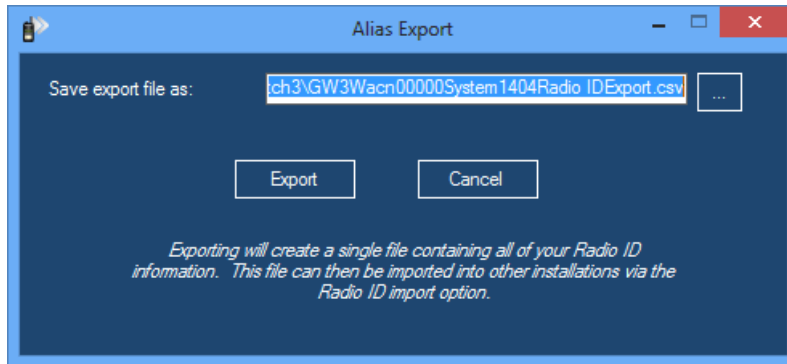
Alias Export

Save export file as: ch3\GW3Wacn00000System1404Radio IDExport.csv ...

Export Cancel

Exporting will create a single file containing all of your Radio ID information. This file can then be imported into other installations via the Radio ID import option.